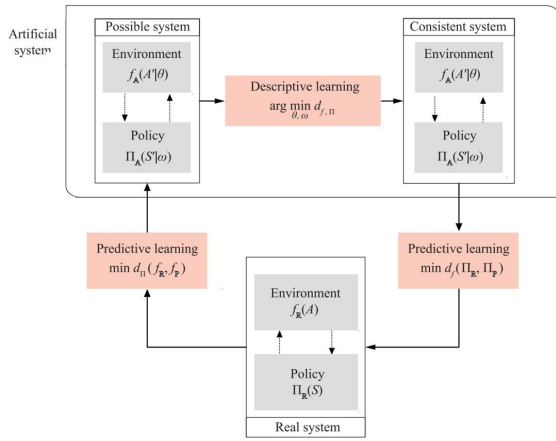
Artificial system

Possible system

Environment
$f_{\mathbf{A}}(A'|\theta)$

Policy
$\Pi_{\mathbf{A}}(S'|\omega)$

Descriptive learning
$\arg\min_{\theta,\omega} d_{f,\Pi}$

Consistent system

Environment
$f_{\mathbf{A}}(A'|\theta)$

Policy
$\Pi_{\mathbf{A}}(S'|\omega)$

Predictive learning
$\min d_{\Pi}(f_{\mathbf{R}}, f_{\mathbf{P}})$

Predictive learning
$\min d_{f}(\Pi_{\mathbf{R}}, \Pi_{\mathbf{P}})$

Environment
$f_{\mathbf{R}}(A)$

Policy
$\Pi_{\mathbf{R}}(S)$

Real system